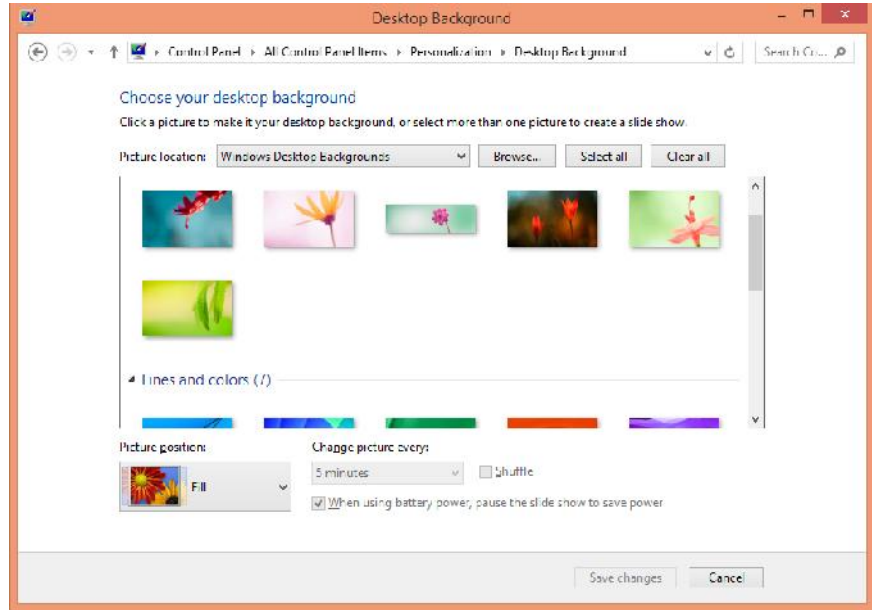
Desktop Background

Control Panel ▸ All Control Panel Items ▸ Personalization ▸ Desktop Background

Search Co...

Choose your desktop background

Click a picture to make it your desktop background, or select more than one picture to create a slide show.

Picture location: Windows Desktop Backgrounds

Browse...

Select all

Clear all

Lines and colors (7)

Picture position:

Fill

Change picture every:

5 minutes

Shuffle

When using battery power, pause the slide show to save power

Save changes

Cancel